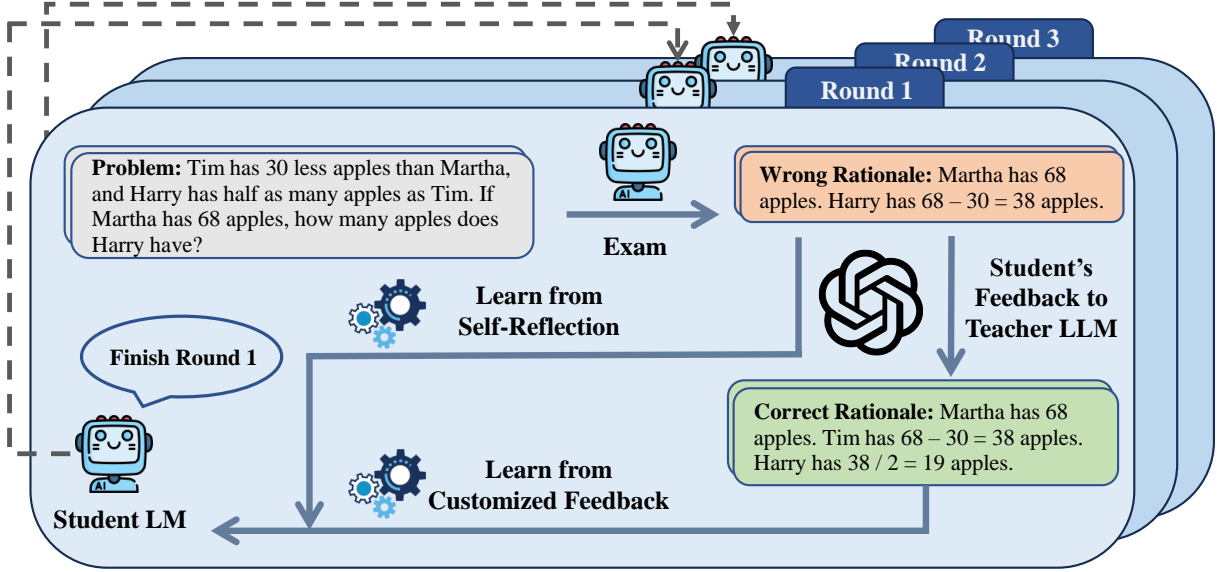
Round 3
Round 2
Round 1

**Problem:** Tim has 30 less apples than Martha, and Harry has half as many apples as Tim. If Martha has 68 apples, how many apples does Harry have?

AI

Exam

**Wrong Rationale:** Martha has 68 apples. Harry has 68 – 30 = 38 apples.

Learn from Self-Reflection

Student's Feedback to Teacher LLM

Finish Round 1

**Correct Rationale:** Martha has 68 apples. Tim has 68 – 30 = 38 apples. Harry has 38 / 2 = 19 apples.

AI

Learn from Customized Feedback

Student LM